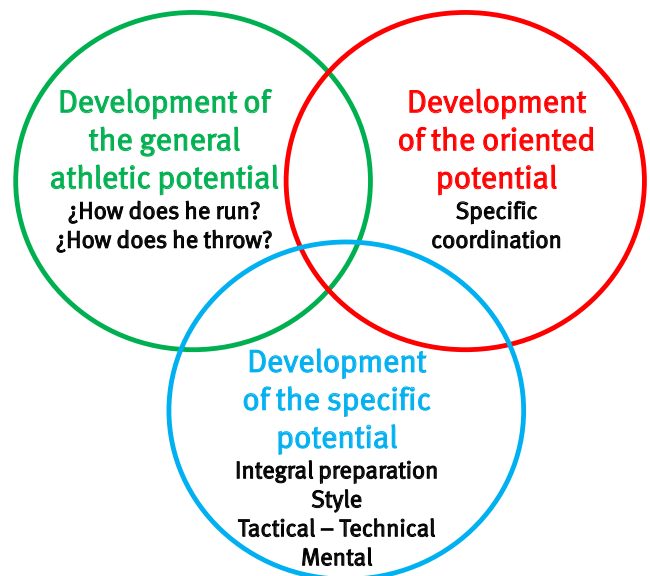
Development of the general athletic potential
¿How does he run?
¿How does he throw?

Development of the oriented potential
Specific coordination

Development of the specific potential
Integral preparation
Style
Tactical – Technical
Mental